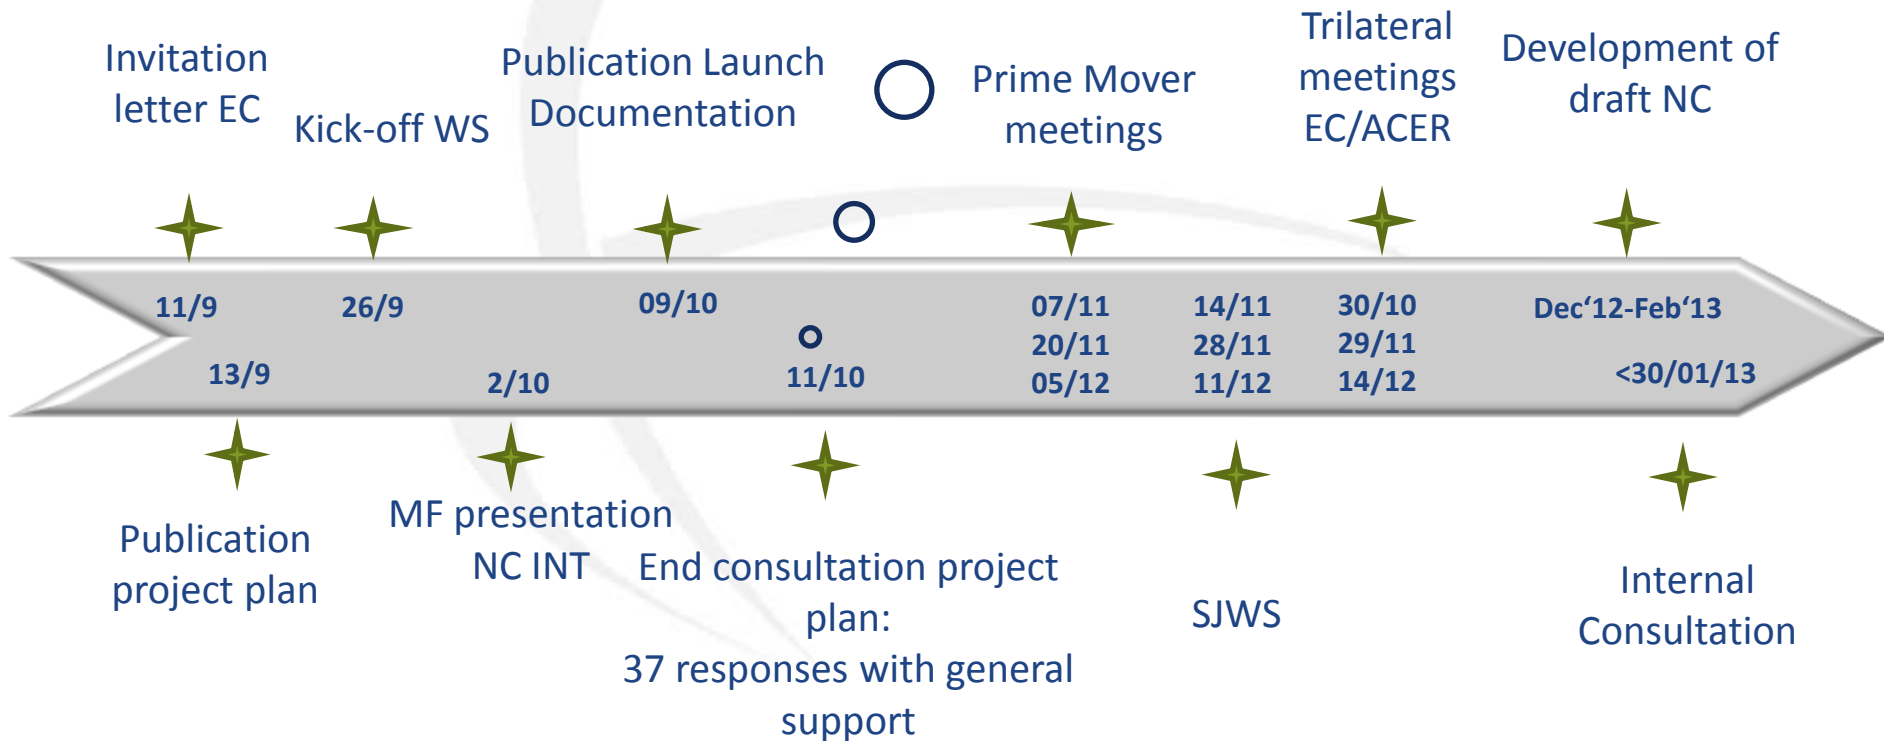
Invitation letter EC

Kick-off WS

Publication Launch Documentation

Prime Mover meetings

Trilateral meetings EC/ACER

Development of draft NC

11/9

26/9

09/10

07/11
20/11
05/12

14/11
28/11
11/12

30/10
29/11
14/12

Dec‘12-Feb‘13

13/9

2/10

11/10

<30/01/13

Publication project plan

MF presentation NC INT

End consultation project plan:
37 responses with general support

SJWS

Internal Consultation